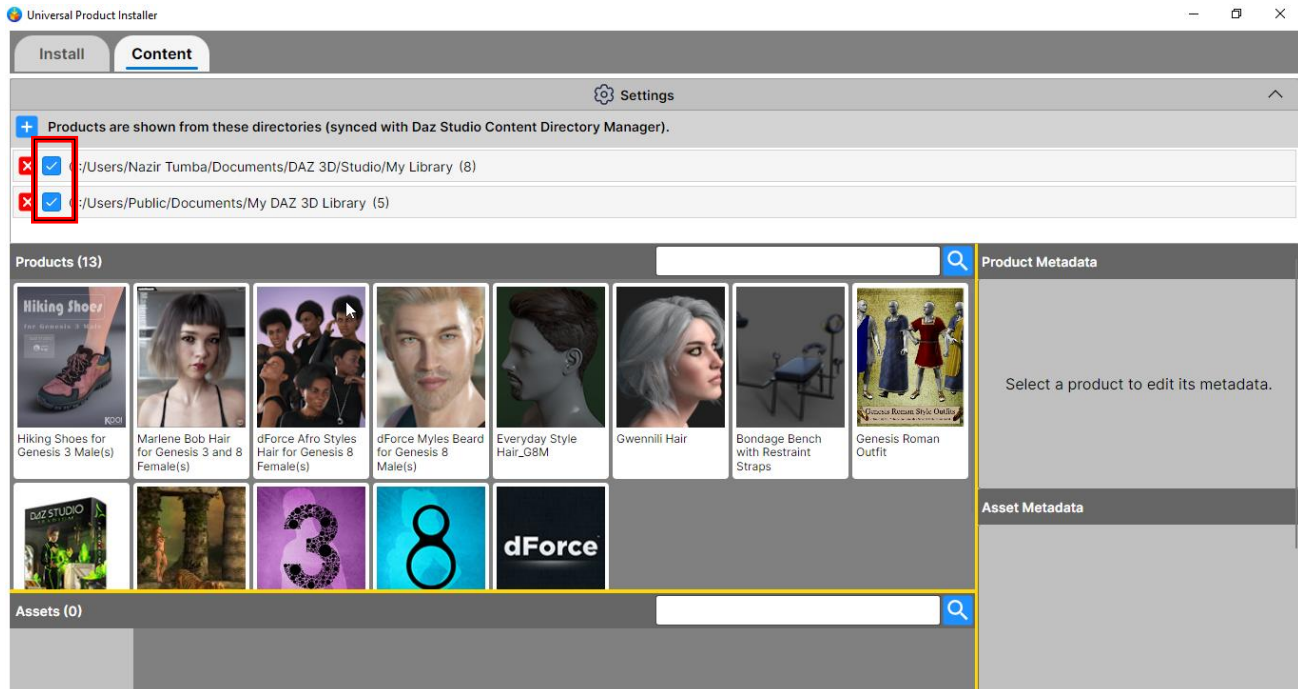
Universal Product Installer

Install Content

Settings

Products are shown from these directories (synced with Daz Studio Content Directory Manager).

C:/Users/Nazir Tumba/Documents/DAZ 3D/Studio/My Library (8)

C:/Users/Public/Documents/My DAZ 3D Library (5)

Products (13)

Product Metadata

Hiking Shoes for Genesis 3 Male

Hiking Shoes for Genesis 3 Male(s)

Marlene Bob Hair for Genesis 3 and 8 Female(s)

dForce Afro Styles Hair for Genesis 8 Female(s)

dForce Myles Beard for Genesis 8 Male(s)

Everyday Style Hair_G8M

Gwennili Hair

Bondage Bench with Restraint Straps

Genesis Roman Style Outfits

Genesis Roman Outfit

Select a product to edit its metadata.

DAZ STUDIO

3

8

dForce

Asset Metadata

Assets (0)